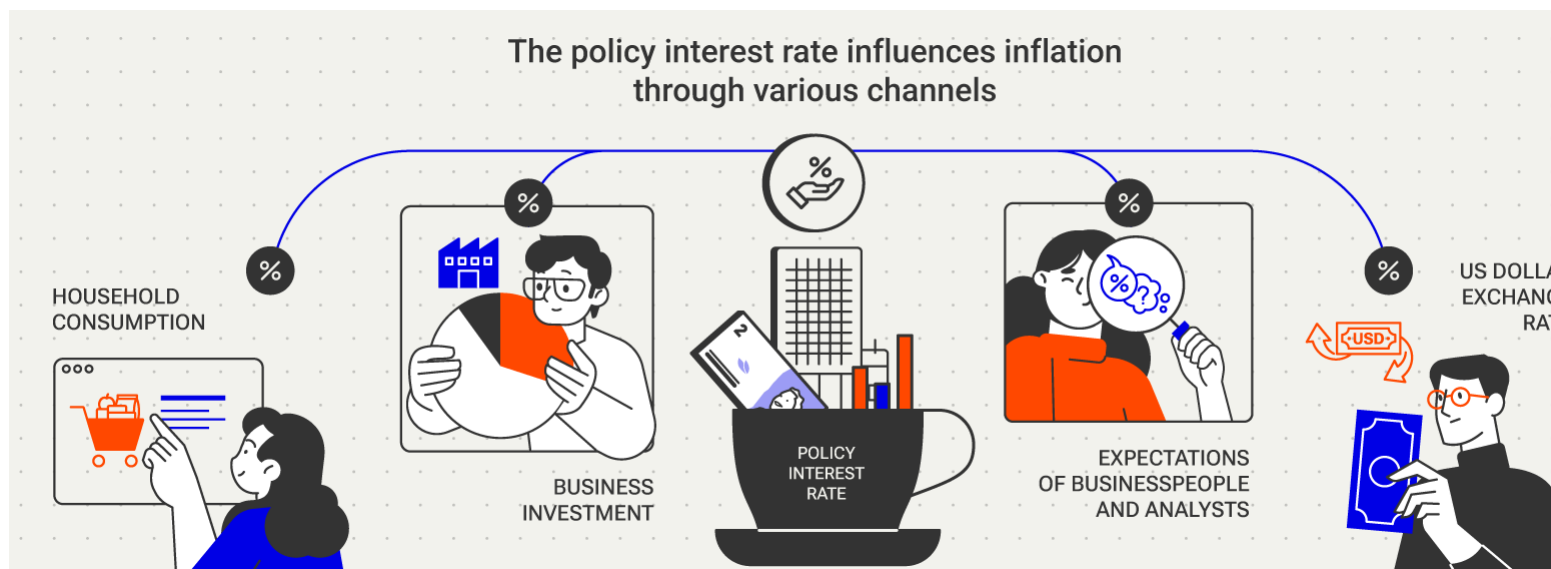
The policy interest rate influences inflation through various channels

%

%

%

%

%

HOUSEHOLD CONSUMPTION

BUSINESS INVESTMENT

2

POLICY INTEREST RATE

EXPECTATIONS OF BUSINESSPEOPLE AND ANALYSTS

%?

USD

US DOLLA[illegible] EXCHANG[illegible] RA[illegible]